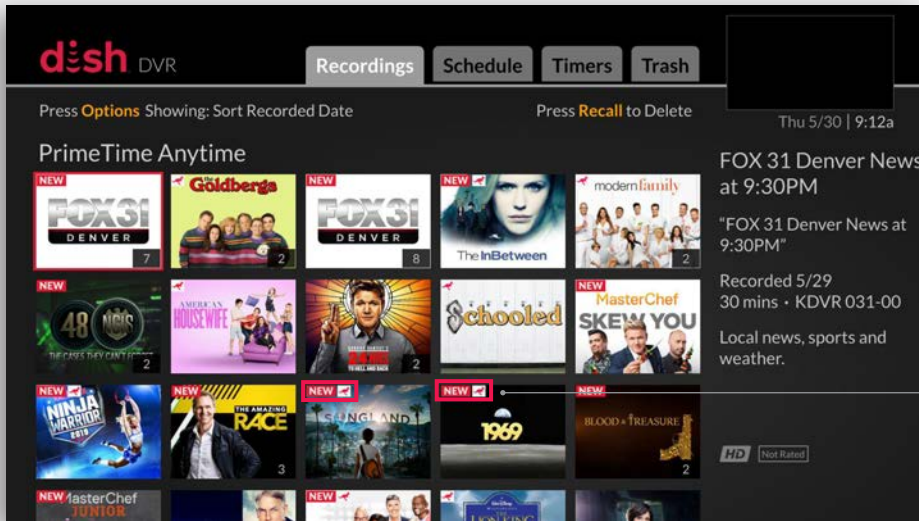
dish DVR

Recordings | Schedule | Timers | Trash

Press Options Showing: Sort Recorded Date

Press Recall to Delete

Thu 5/30 | 9:12a

PrimeTime Anytime

NEW FOX 31 DENVER 7

the Goldbergs 2

NEW FOX 31 DENVER 8

NEW The InBetween

modern family 2

NEW 48 NCIS THE CASES THEY CAN'T F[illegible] 2

AMERICAN HOUSEWIFE

2

Schooled

NEW MasterChef SKEW YOU

NEW NINJA WARRIOR 2019

NEW THE AMAZING RACE 3

NEW SONGLAND

NEW 1969

NEW BLOOD & TREASURE 2

NEW MasterChef JUNIOR

NEW

FOX 31 Denver News at 9:30PM

"FOX 31 Denver News at 9:30PM"

Recorded 5/29
30 mins • KDVR 031-00

Local news, sports and weather.

HD Not Rated